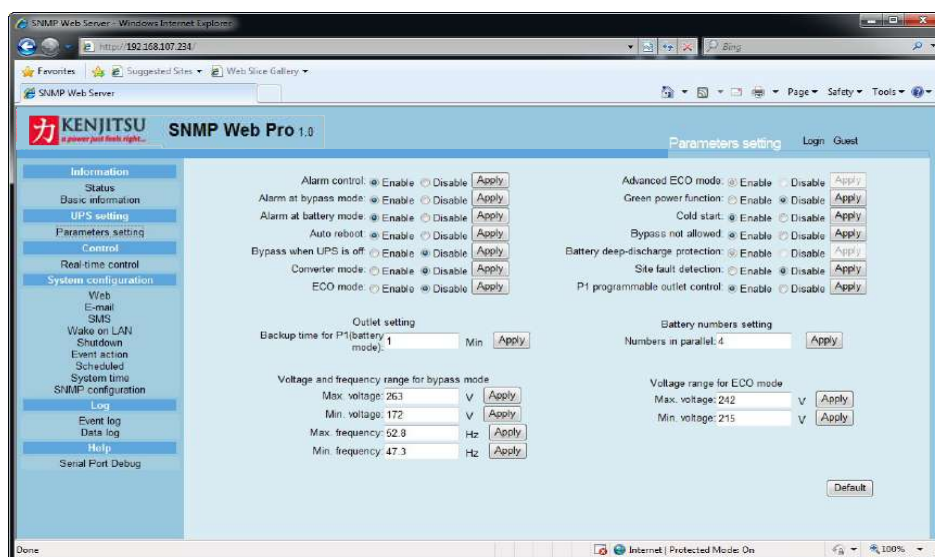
SNMP Web Server - Windows Internet Explorer

http://192.168.107.234/

Bing

Favorites | Suggested Sites ▾ | Web Slice Gallery ▾

SNMP Web Server

Page ▾ Safety ▾ Tools ▾

KENJITSU
a power just feels right...

SNMP Web Pro 1.0

Parameters setting

Login Guest

Information
Status
Basic information
UPS setting
Parameters setting
Control
Real-time control
System configuration
Web
E-mail
SMS
Wake on LAN
Shutdown
Event action
Scheduled
System time
SNMP configuration
Log
Event log
Data log
Help
Serial Port Debug

| | | | |
|---|---|---|---|
| Alarm control: | Enable Disable | Apply |
| Alarm at bypass mode: | Enable Disable | Apply |
| Alarm at battery mode: | Enable Disable | Apply |
| Auto reboot: | Enable Disable | Apply |
| Bypass when UPS is off: | Enable Disable | Apply |
| Converter mode: | Enable Disable | Apply |
| ECO mode: | Enable Disable | Apply |

| | | |
|---|---|---|
| Advanced ECO mode: | Enable Disable | Apply |
| Green power function: | Enable Disable | Apply |
| Cold start: | Enable Disable | Apply |
| Bypass not allowed: | Enable Disable | Apply |
| Battery deep-discharge protection: | Enable Disable | Apply |
| Site fault detection: | Enable Disable | Apply |
| P1 programmable outlet control: | Enable Disable | Apply |

Outlet setting
Backup time for P1(battery mode): 1 Min Apply

Battery numbers setting
Numbers in parallel: 4 Apply

Voltage and frequency range for bypass mode
Max. voltage: 263 V Apply
Min. voltage: 172 V Apply
Max. frequency: 52.8 Hz Apply
Min. frequency: 47.3 Hz Apply

Voltage range for ECO mode
Max. voltage: 242 V Apply
Min. voltage: 215 V Apply

Default

Done

Internet | Protected Mode: On

100%